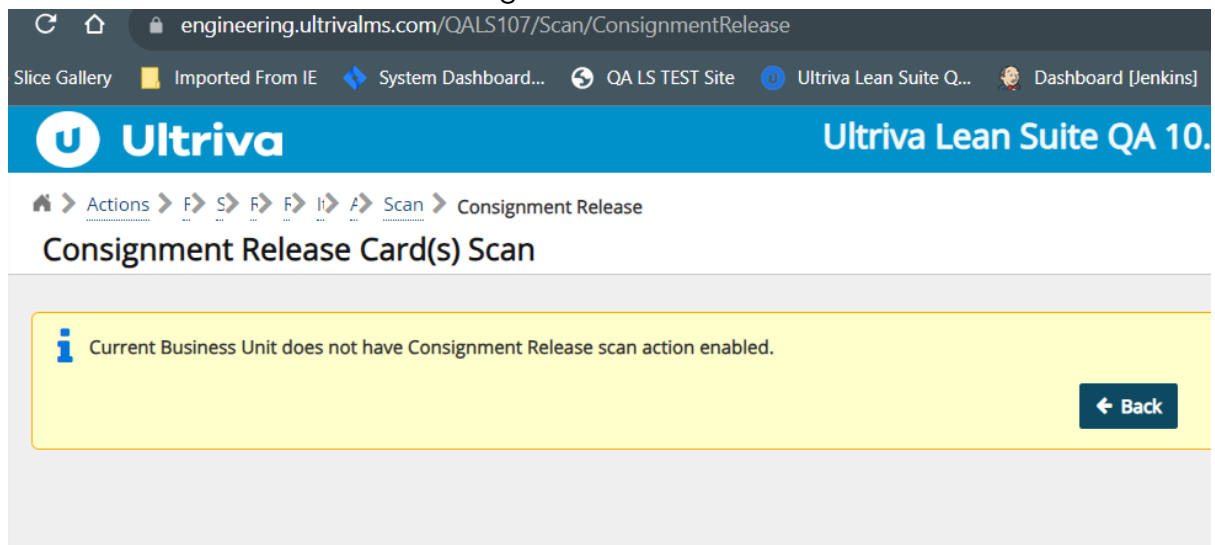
engineering.ultrivalms.com/QALS107/Scan/ConsignmentRelease

Slice Gallery Imported From IE System Dashboard... QA LS TEST Site Ultriva Lean Suite Q... Dashboard [Jenkins]

Ultriva

Ultriva Lean Suite QA 10.

Actions > F > S > F > F > I > A > Scan > Consignment Release

Consignment Release Card(s) Scan

Current Business Unit does not have Consignment Release scan action enabled.

Back